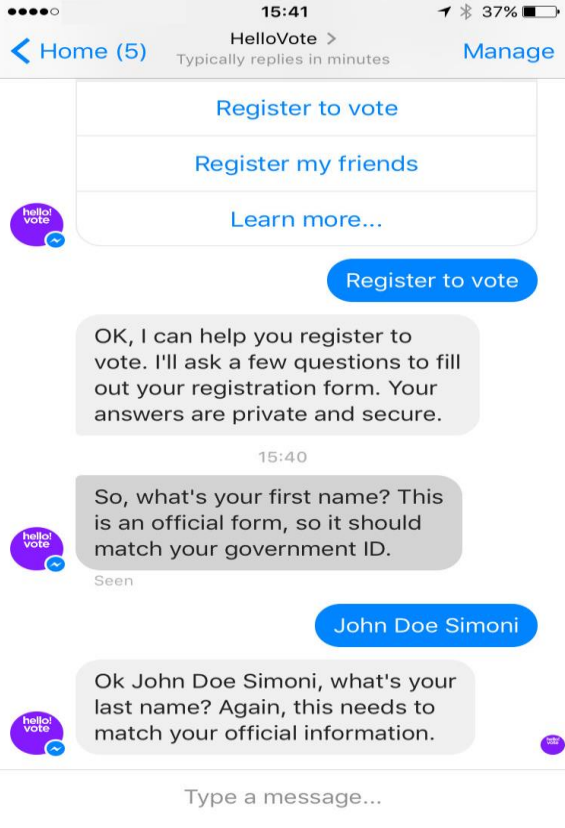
15:41
37%
Home (5)
HelloVote >
Typically replies in minutes
Manage

Register to vote
Register my friends
Learn more...

hello! vote

Register to vote

OK, I can help you register to vote. I'll ask a few questions to fill out your registration form. Your answers are private and secure.

15:40

So, what's your first name? This is an official form, so it should match your government ID.

hello! vote

Seen

John Doe Simoni

Ok John Doe Simoni, what's your last name? Again, this needs to match your official information.

hello! vote

hello! vote

Type a message...